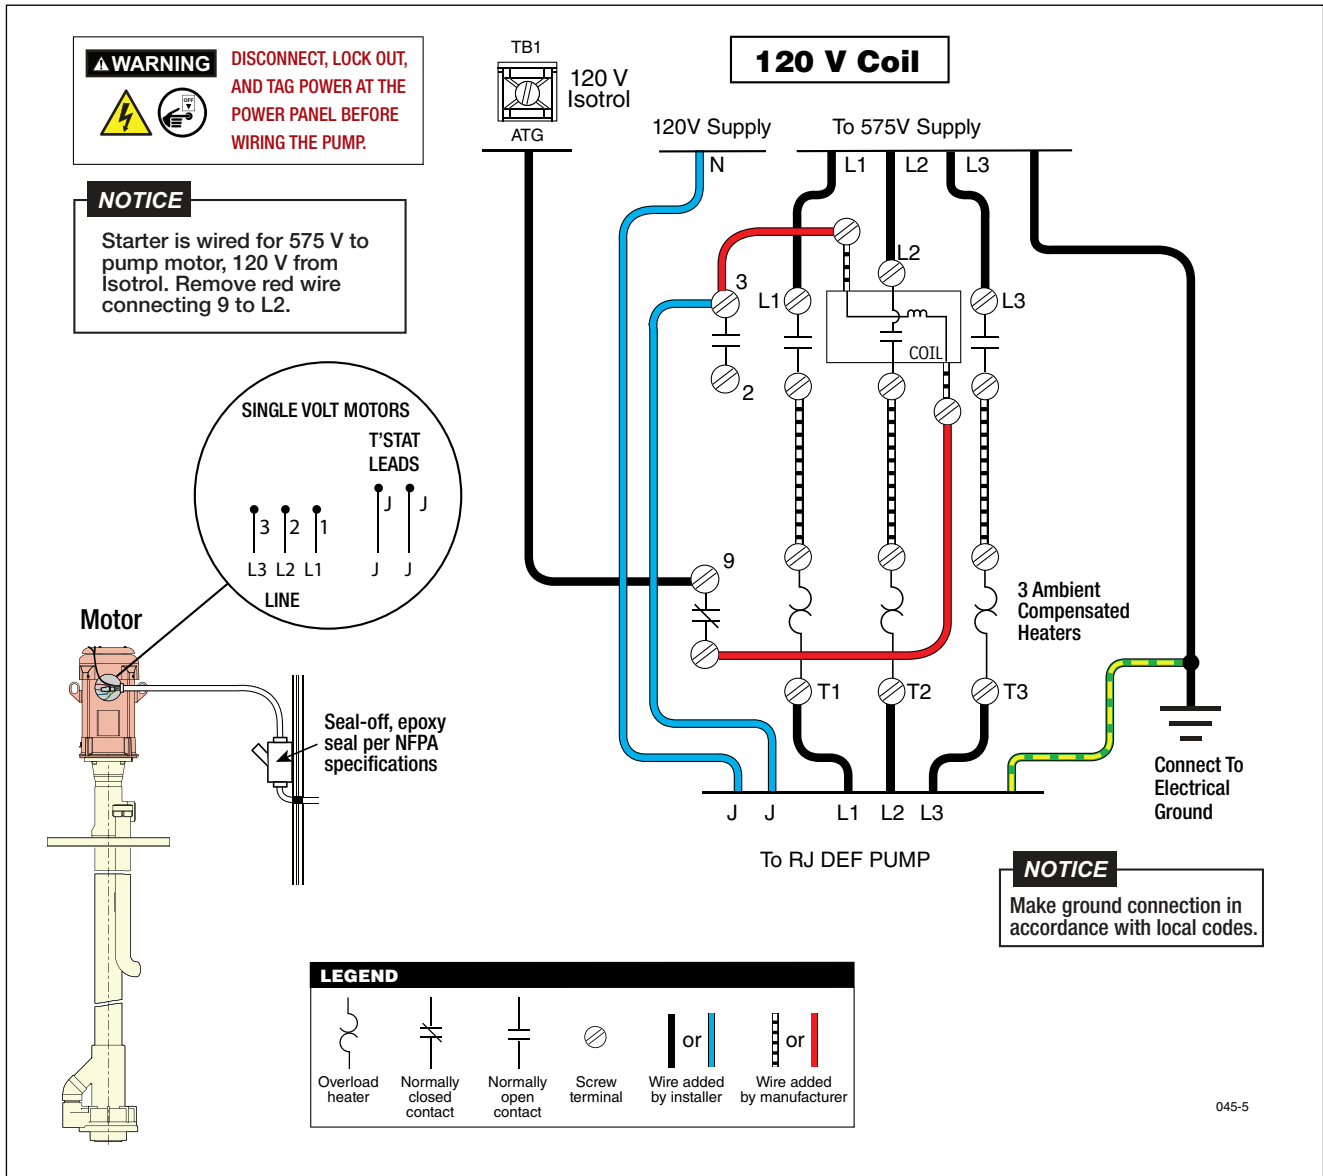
⚠WARNING DISCONNECT, LOCK OUT, AND TAG POWER AT THE POWER PANEL BEFORE WIRING THE PUMP.

OFF

NOTICE
Starter is wired for 575 V to pump motor, 120 V from Isotrol. Remove red wire connecting 9 to L2.

SINGLE VOLT MOTORS
T'STAT LEADS
3 2 1 J J
L3 L2 L1 J J
LINE

Motor

Seal-off, epoxy seal per NFPA specifications

TB1
120 V Isotrol
ATG

120 V Coil

120V Supply
N

To 575V Supply
L1 L2 L3

3
L1
L2
COIL
L3
2
9

3 Ambient Compensated Heaters

T1 T2 T3

J J L1 L2 L3
To RJ DEF PUMP

Connect To Electrical Ground

NOTICE
Make ground connection in accordance with local codes.

LEGEND
| Overload heater | Normally closed contact | Normally open contact | Screw terminal | or Wire added by installer | or Wire added by manufacturer |
|---|---|---|---|---|---|

045-5